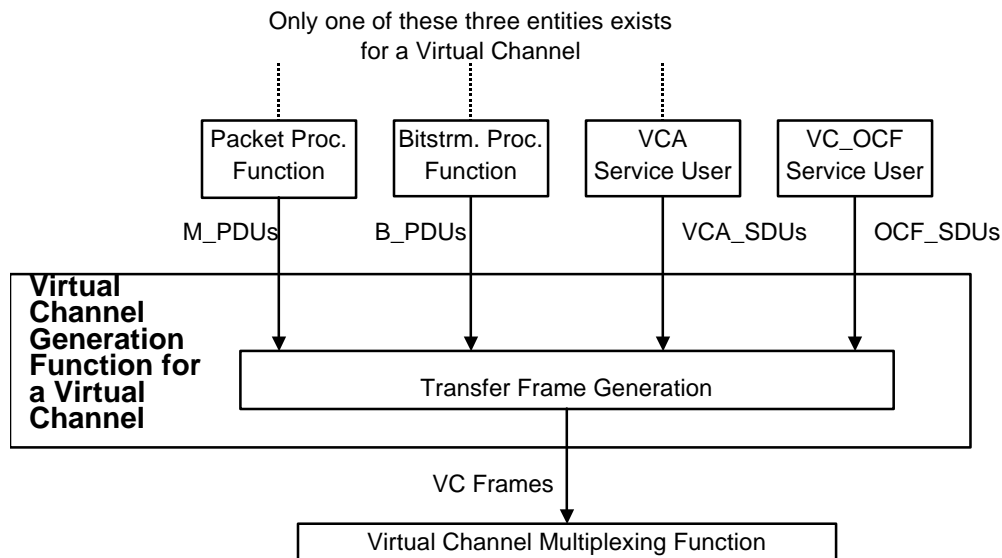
Only one of these three entities exists for a Virtual Channel

Packet Proc. Function

Bitstrm. Proc. Function

VCA Service User

VC_OCF Service User

M_PDUs

B_PDUs

VCA_SDUs

OCF_SDUs

Virtual Channel Generation Function for a Virtual Channel

Transfer Frame Generation

VC Frames

Virtual Channel Multiplexing Function